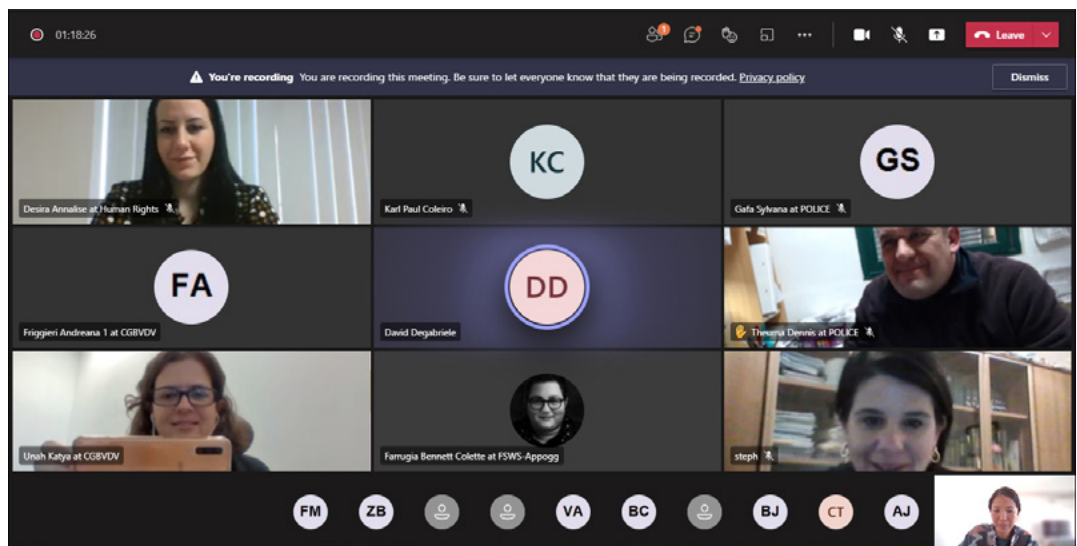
01:18:26

1

Leave

You're recording You are recording this meeting. Be sure to let everyone know that they are being recorded. Privacy policy

Dismiss

Desira Annalise at Human Rights

KC

Karl Paul Coleiro

GS

Gafa Sylvana at POLICE

FA

Friggieri Andreana 1 at CGBVDV

DD

David Degabriele

Theuma Dennis at POLICE

Unah Katya at CGBVDV

Farrugia Bennett Colette at FSWS-Appogg

steph

FM ZB VA BC BJ CT AJ